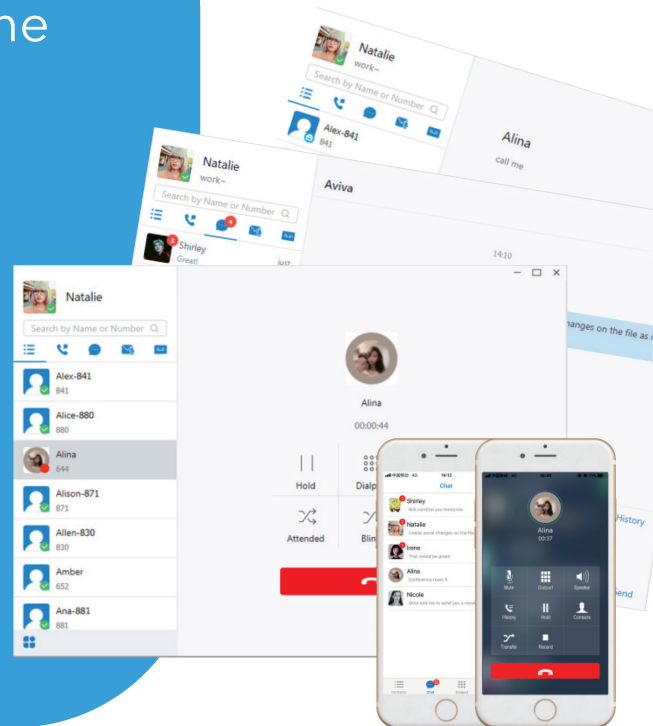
ne

Natalie
work~
Search by Name or Number
Alex-841
841
Alina
call me

Natalie
work~
Search by Name or Number
Shirley
Great!
just
Aviva
14:10
hanges on the file as

Natalie
Search by Name or Number
Alex-841
841
Alice-880
880
Alina
644
Alison-871
871
Allen-830
830
Amber
652
Ana-881
881

Alina
00:00:44
Hold
Dialp
Attended
Blin
History
end

14:12
Chat
Shirley
Will confirm you tomorrow
Natalie
I made some changes on the file
Irene
That would be great
Aline
Conference room 3
Nicole
Alina told me to send you a mess

Alina
00:37
Mute
Dialpad
Speaker
History
Hold
Contacts
Transfer
Record